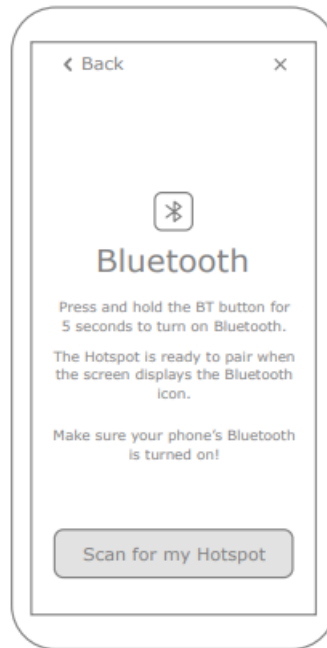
‹ Back ×

Bluetooth

Press and hold the BT button for 5 seconds to turn on Bluetooth.

The Hotspot is ready to pair when the screen displays the Bluetooth icon.

Make sure your phone's Bluetooth is turned on!

Scan for my Hotspot